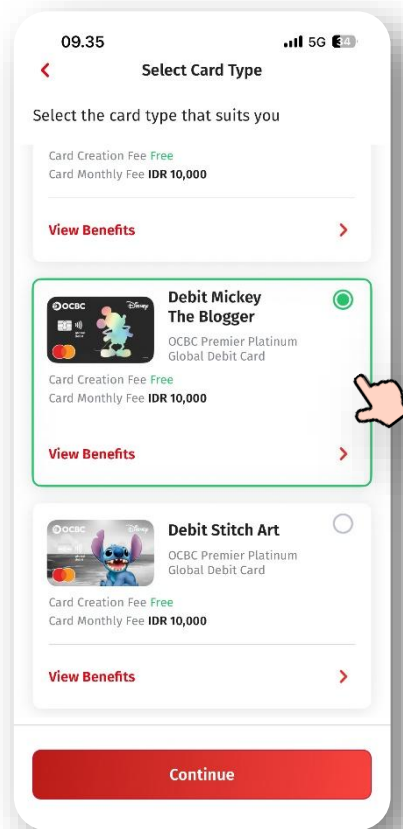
09.35

5G 34

Select Card Type

Select the card type that suits you

Card Creation Fee Free
Card Monthly Fee IDR 10,000

View Benefits

OCBC Disney

Debit Mickey The Blogger
OCBC Premier Platinum Global Debit Card

Card Creation Fee Free
Card Monthly Fee IDR 10,000

View Benefits

OCBC Disney

Debit Stitch Art
OCBC Premier Platinum Global Debit Card

Card Creation Fee Free
Card Monthly Fee IDR 10,000

View Benefits

Continue